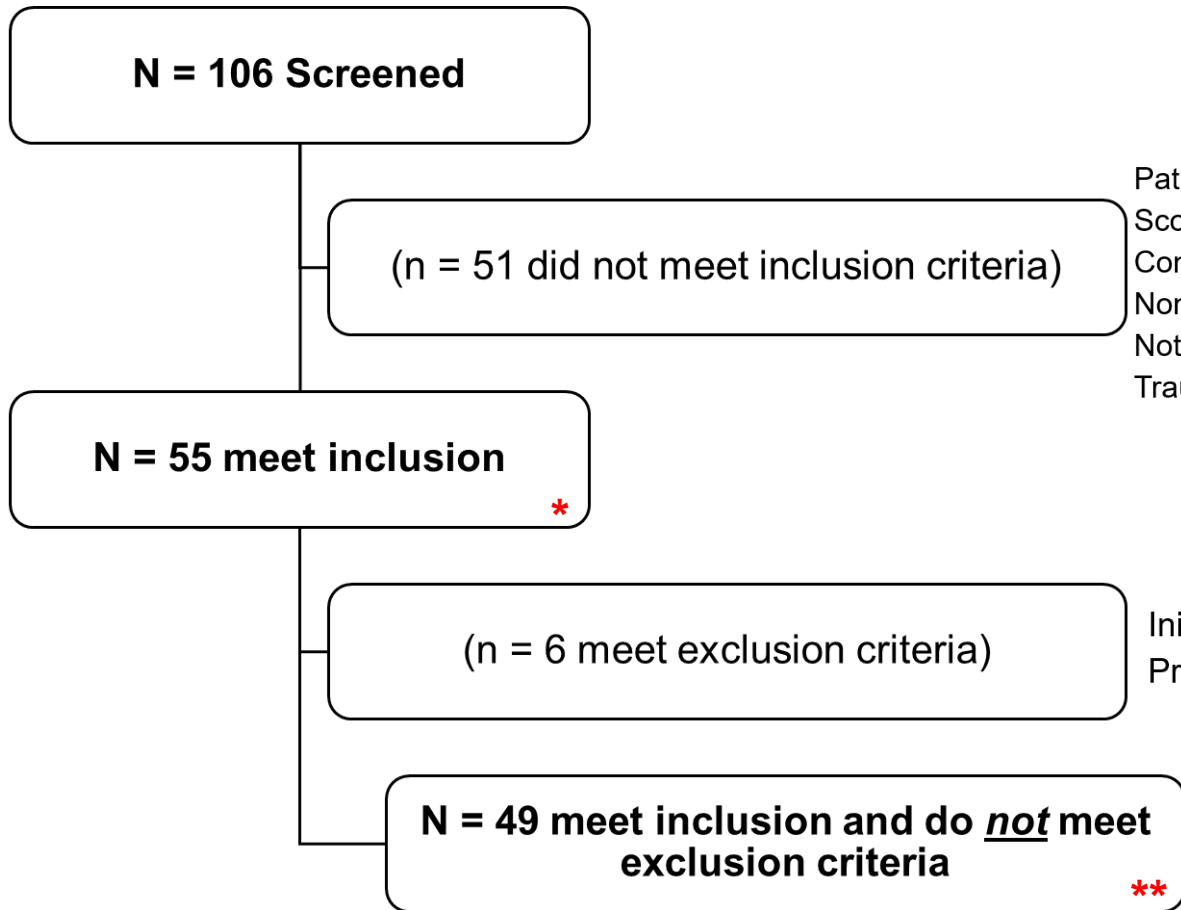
N = 106 Screened

(n = 51 did not meet inclusion criteria)

Pat
Sco
Cor
Nor
Not
Trau

N = 55 meet inclusion
*

(n = 6 meet exclusion criteria)

Ini
Pr

N = 49 meet inclusion and do not meet exclusion criteria
**